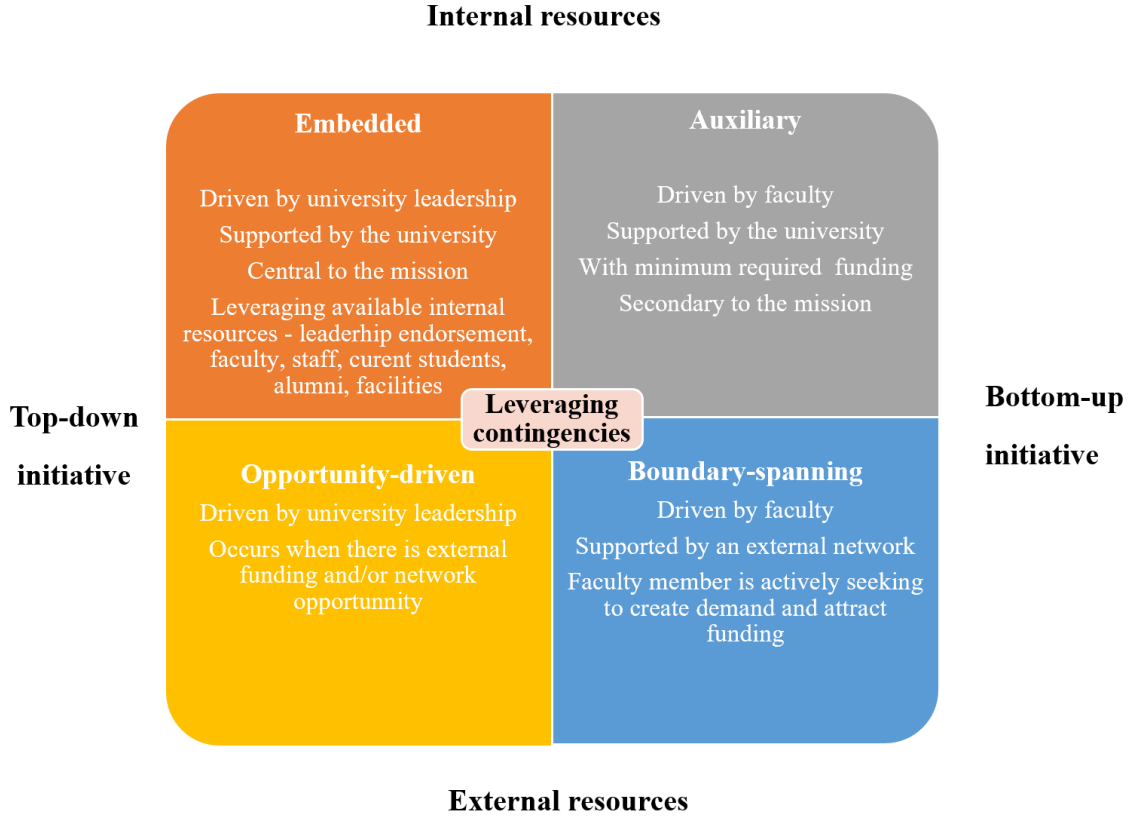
Internal resources

Embedded

Driven by university leadership

Supported by the university

Central to the mission

Leveraging available internal resources - leaderhip endorsement, faculty, staff, curent students, alumni, facilities

Auxiliary

Driven by faculty

Supported by the university

With minimum required funding

Secondary to the mission

Top-down initiative

Leveraging contingencies

Bottom-up initiative

Opportunity-driven

Driven by university leadership

Occurs when there is external funding and/or network opportunnity

Boundary-spanning

Driven by faculty

Supported by an external network

Faculty member is actively seeking to create demand and attract funding

External resources